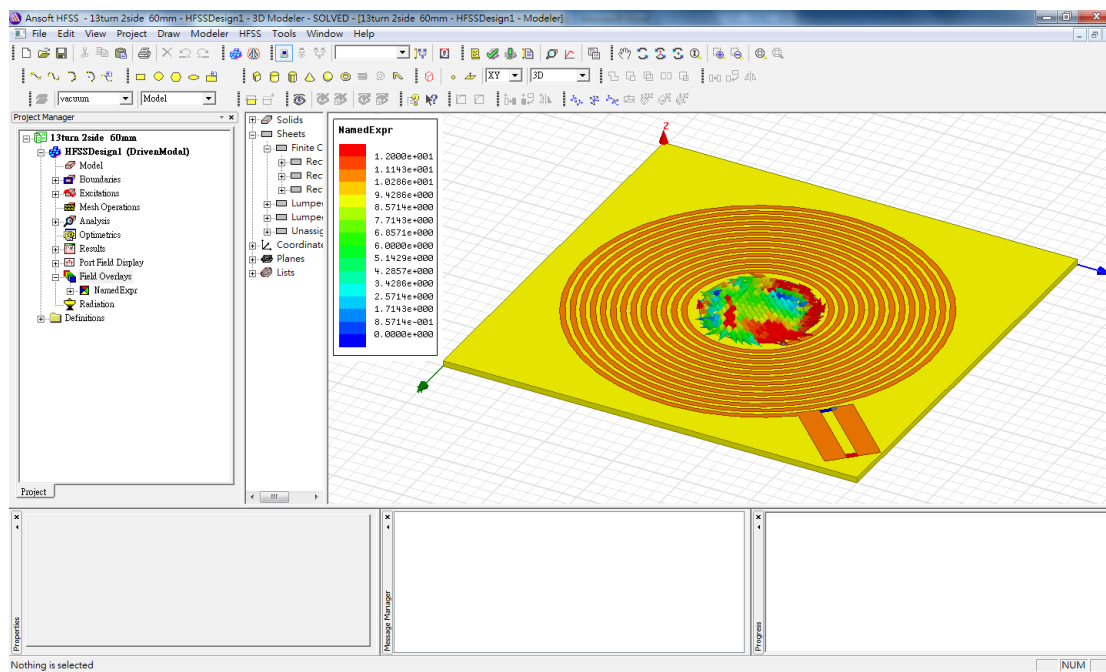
Ansoft HFSS - 13turn 2side 60mm - HFSSDesign1 - 3D Modeler - SOLVED - [13turn 2side 60mm - HFSSDesign1 - Modeler]

File Edit View Project Draw Modeler HFSS Tools Window Help

XY 3D

vacuum Model

Project Manager

13turn 2side 60mm
HFSSDesign1 (DrivenModal)
Model
Boundaries
Excitations
Mesh Operations
Analysis
Optimetrics
Results
Port Field Display
Field Overlays
NamedExpr
Radiation
Definitions

Project

Solids
Sheets
Finite C
Rec
Rec
Rec
Lumpe
Lumpe
Unassig
Coordinate
Planes
Lists

NamedExpr
1.2000e+001
1.1143e+001
1.0286e+001
9.4286e+000
8.5714e+000
7.7143e+000
6.8571e+000
6.0000e+000
5.1429e+000
4.2857e+000
3.4286e+000
2.5714e+000
1.7143e+000
8.5714e-001
0.0000e+000

Z

Properties

Message Manager

Progress

Nothing is selected

NUM